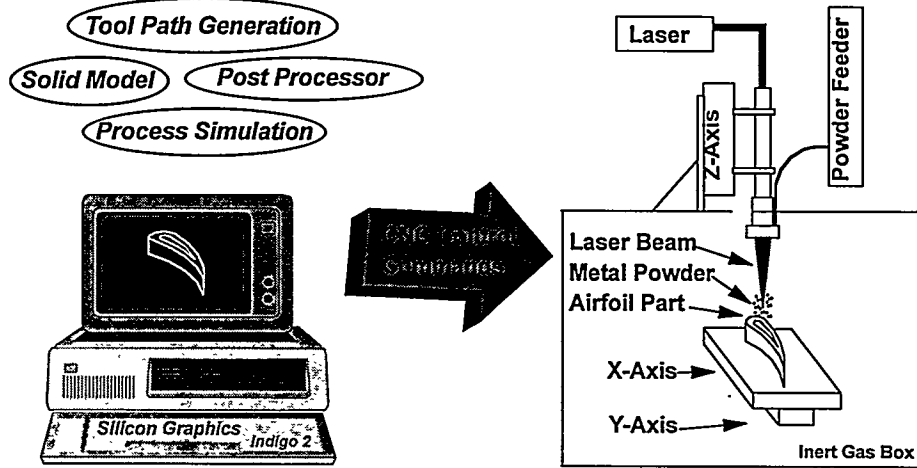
Tool Path Generation
Solid Model
Post Processor
Process Simulation

Silicon Graphics Indigo 2

CNC Control Commands

Laser
Z-Axis
Powder Feeder
Laser Beam
Metal Powder
Airfoil Part
X-Axis
Y-Axis
Inert Gas Box